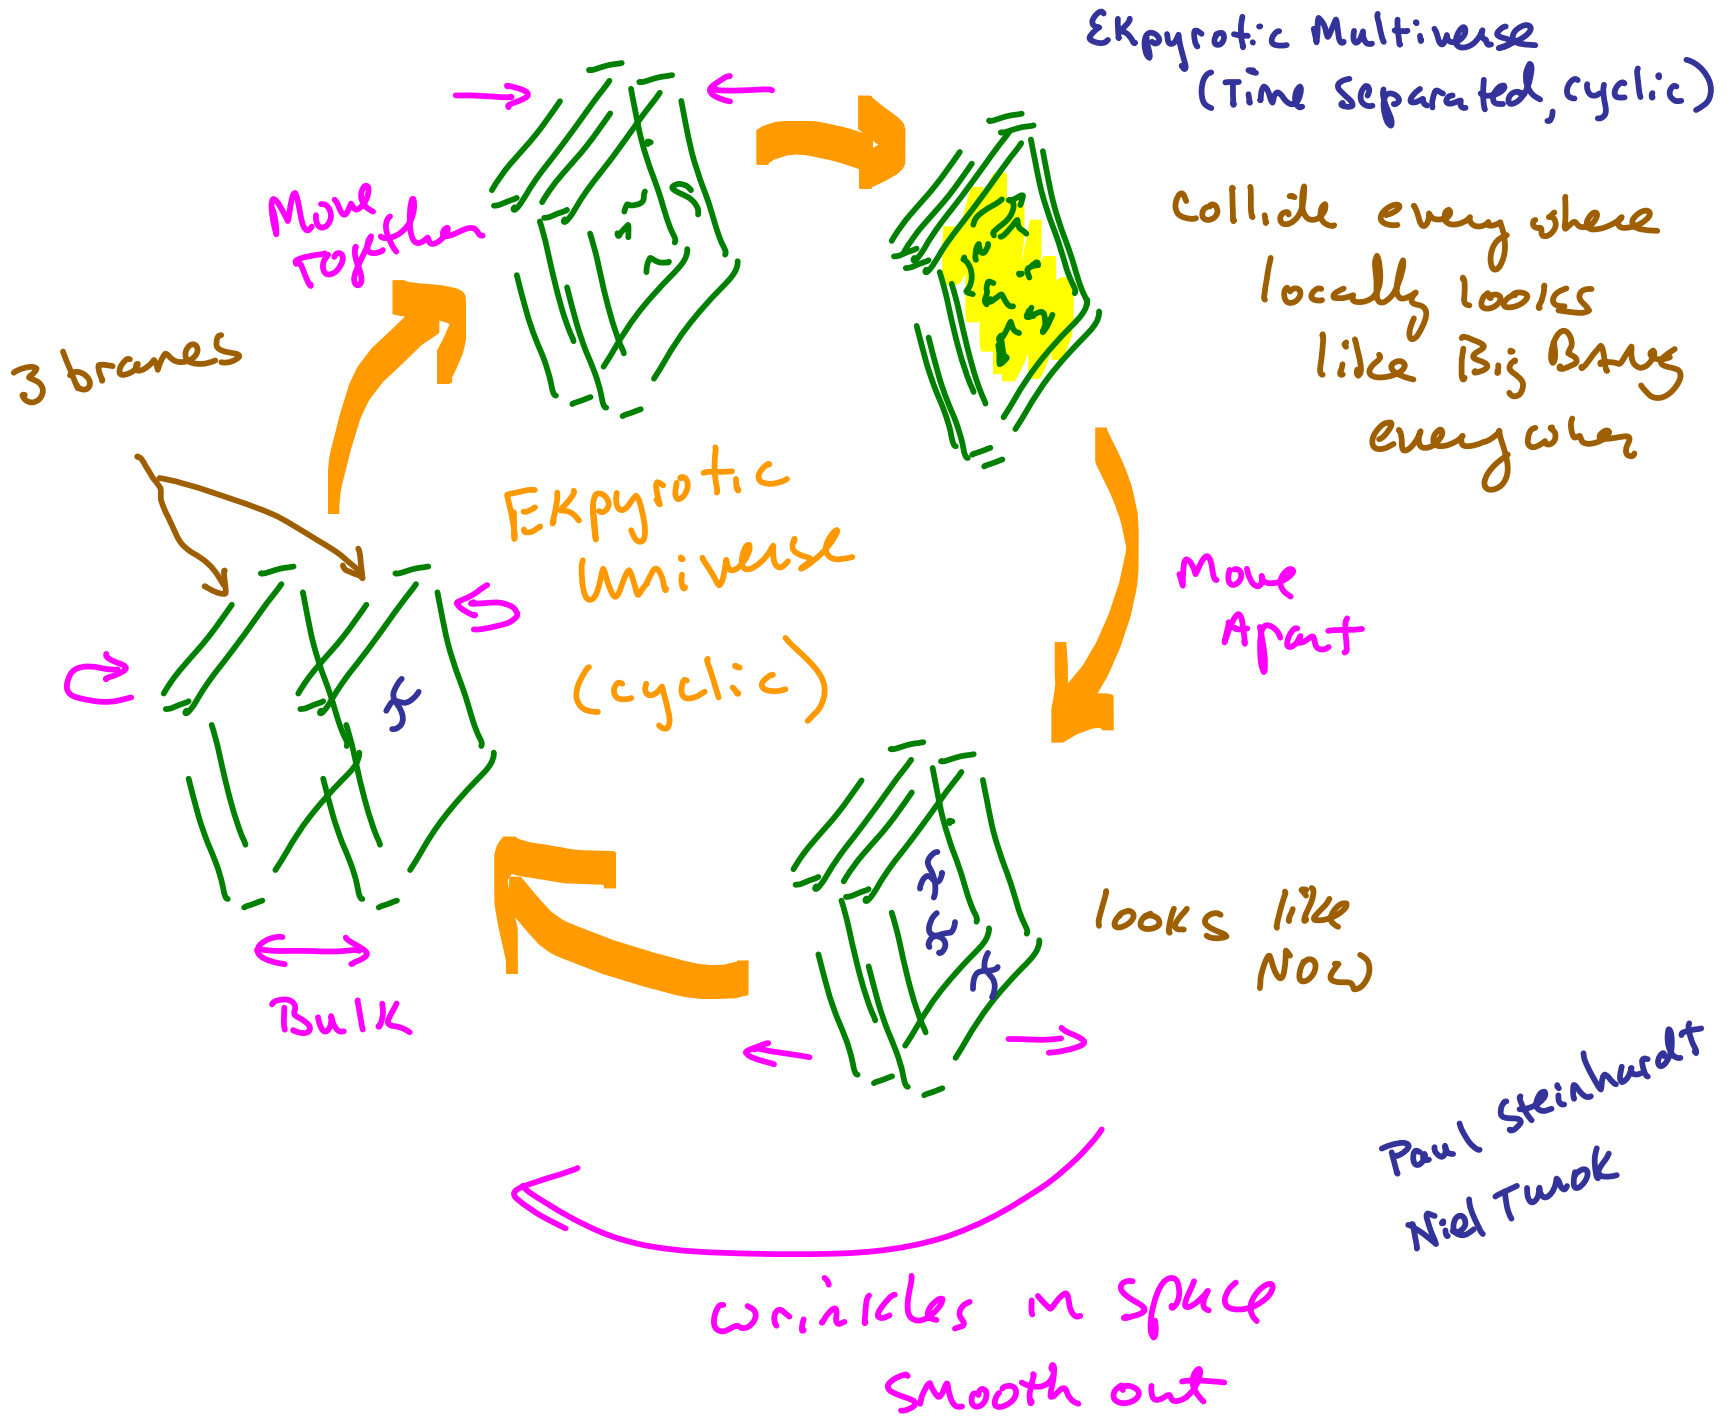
Ekpyrotic Multiverse
(Time separated, cyclic)

Move together

collide everywhere
locally looks
like Big BANG
everywhere

3 branes

Ekpyrotic
Universe

(cyclic)

Move
Apart

looks like
NOW

Bulk

Paul Steinhardt
Niel Turok

wrinkles in space
smooth out